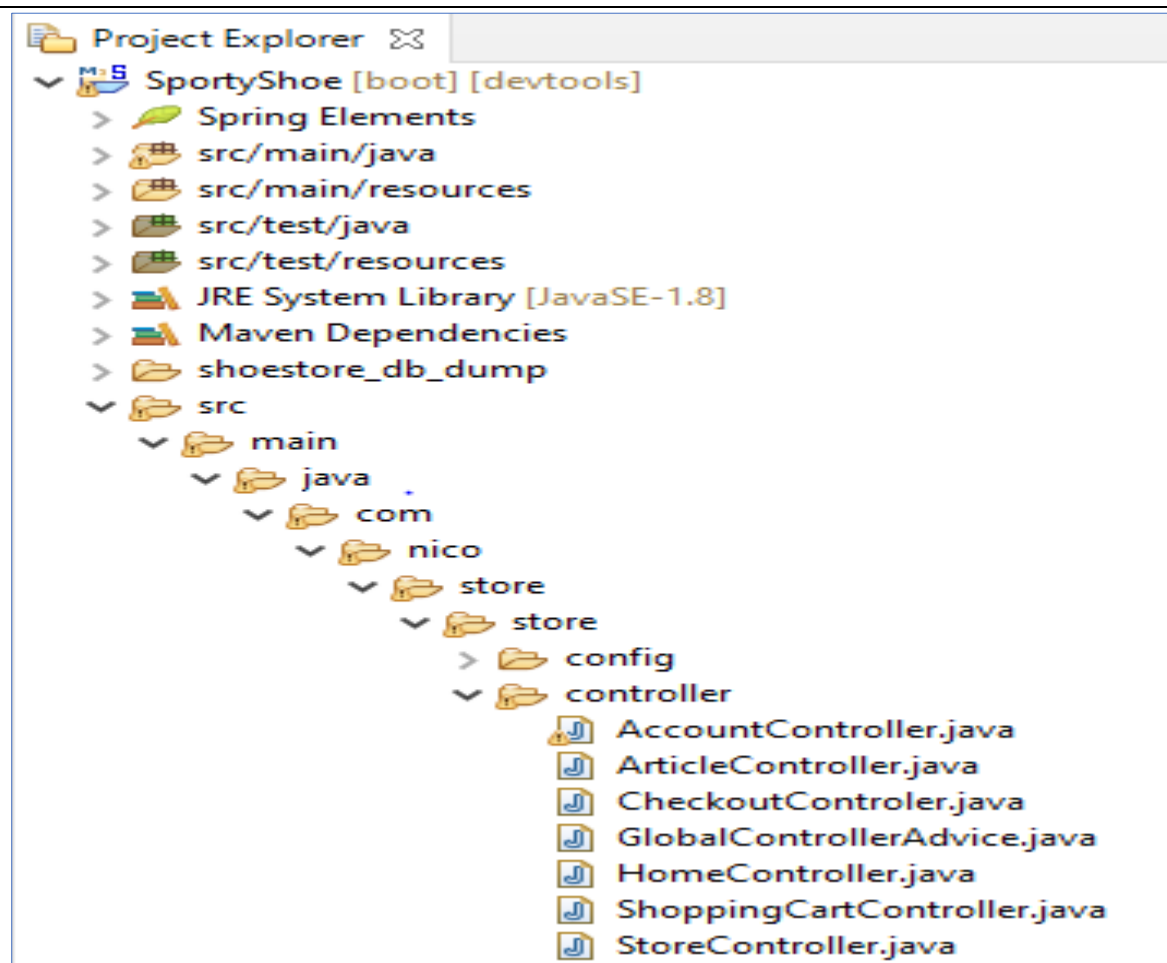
Project Explorer ☒

SportyShoe [boot] [devtools]

Spring Elements

src/main/java

src/main/resources

src/test/java

src/test/resources

JRE System Library [JavaSE-1.8]

Maven Dependencies

shoestore_db_dump

src

main

java

com

nico

store

store

config

controller

AccountController.java

ArticleController.java

CheckoutControler.java

GlobalControllerAdvice.java

HomeController.java

ShoppingCartController.java

StoreController.java